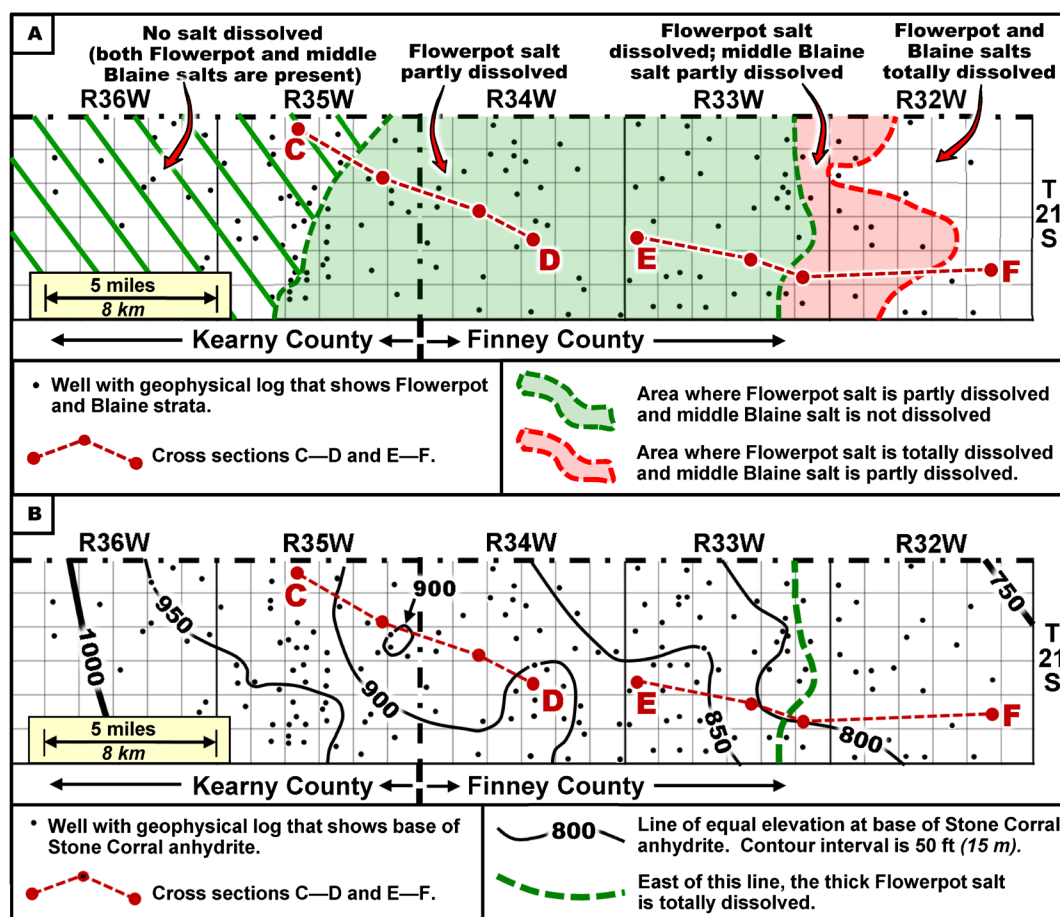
A

No salt dissolved (both Flowerpot and middle Blaine salts are present)

Flowerpot salt partly dissolved

Flowerpot salt dissolved; middle Blaine salt partly dissolved

Flowerpot and Blaine salts totally dissolved

R36W R35W R34W R33W R32W

T 21 S

C D E F

5 miles
8 km

Kearny County Finney County

Well with geophysical log that shows Flowerpot and Blaine strata.

Cross sections C—D and E—F.

Area where Flowerpot salt is partly dissolved and middle Blaine salt is not dissolved

Area where Flowerpot salt is totally dissolved and middle Blaine salt is partly dissolved.

B

R36W R35W R34W R33W R32W

T 21 S

1000 950 900 900 850 800 750

C D E F

5 miles
8 km

Kearny County Finney County

Well with geophysical log that shows base of Stone Corral anhydrite.

Cross sections C—D and E—F.

800 Line of equal elevation at base of Stone Corral anhydrite. Contour interval is 50 ft (15 m).

East of this line, the thick Flowerpot salt is totally dissolved.